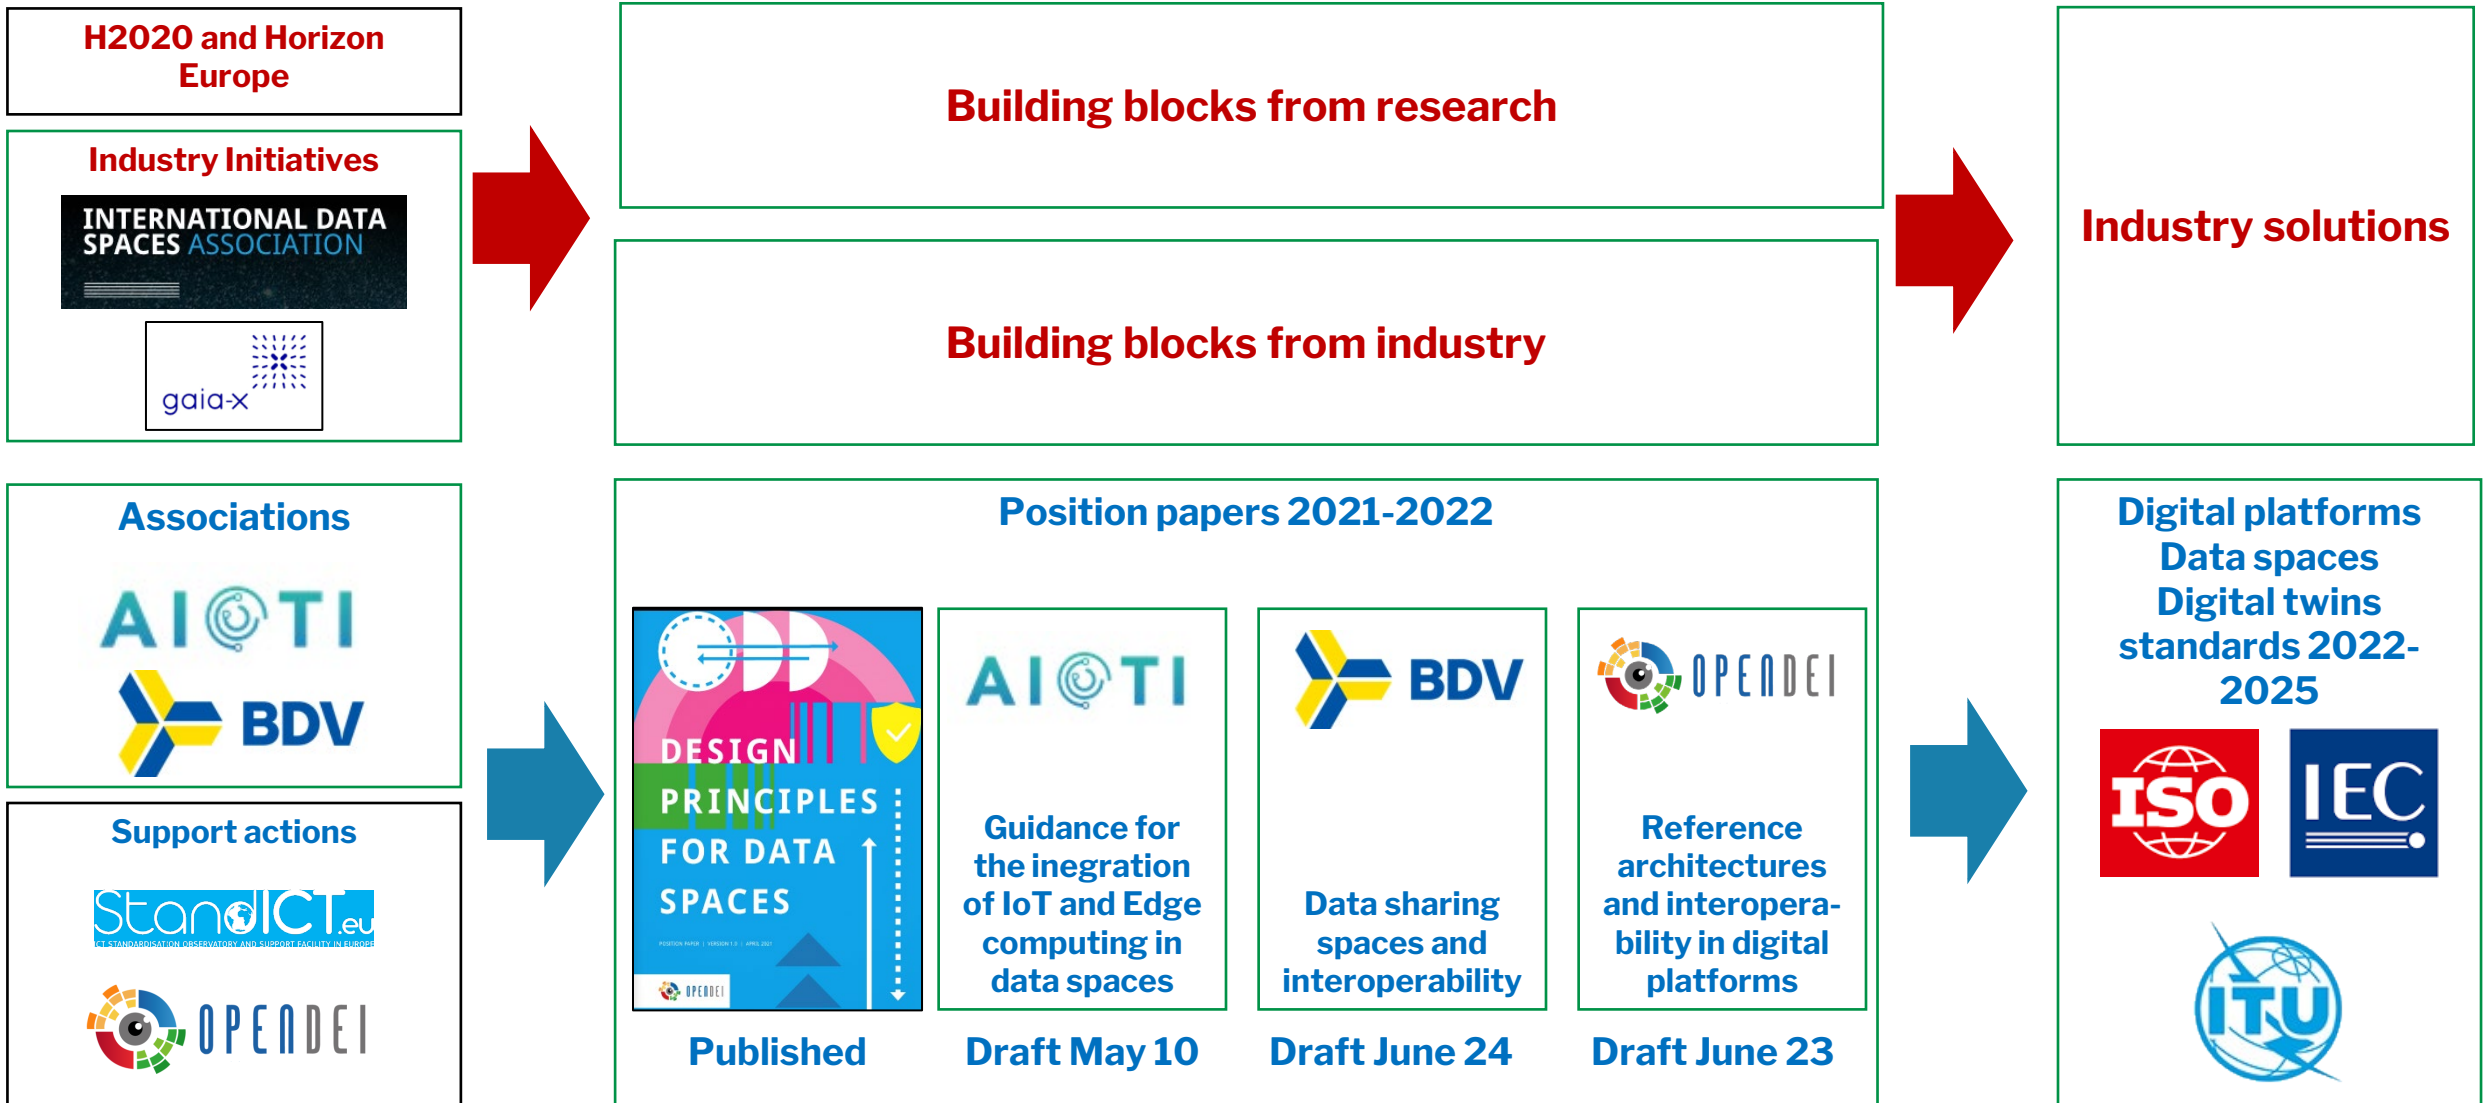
H2020 and Horizon Europe

Industry Initiatives

INTERNATIONAL DATA SPACES ASSOCIATION

gaia-x

Building blocks from research

Building blocks from industry

Industry solutions

Associations

AIOTI

BDV

Support actions

StandICT.eu
ICT STANDARDISATION OBSERVATORY AND SUPPORT FACILITY IN EUROPE

OPENDEI

Position papers 2021-2022

DESIGN PRINCIPLES FOR DATA SPACES

POSITION PAPER | VERSION 1.0 | APRIL 2021

OPENDEI

Published

AIOTI

Guidance for the ingration of IoT and Edge computing in data spaces

Draft May 10

BDV

Data sharing spaces and interoperability

Draft June 24

OPENDEI

Reference architectures and interoperability in digital platforms

Draft June 23

Digital platforms
Data spaces
Digital twins
standards 2022-2025

ISO

IEC

ITU